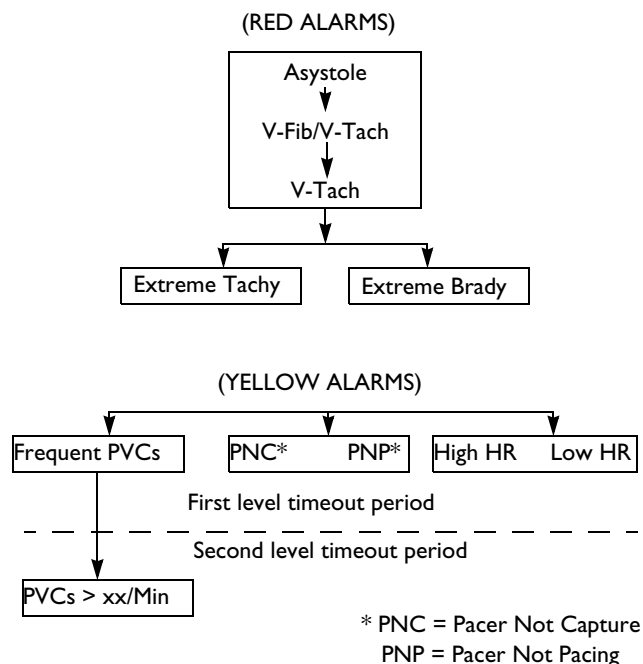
(RED ALARMS)

Asystole

V-Fib/V-Tach

V-Tach

Extreme Tachy

Extreme Brady

(YELLOW ALARMS)

Frequent PVCs

PNC*

PNP*

High HR

Low HR

First level timeout period

Second level timeout period

PVCs > xx/Min

* PNC = Pacer Not Capture
PNP = Pacer Not Pacing